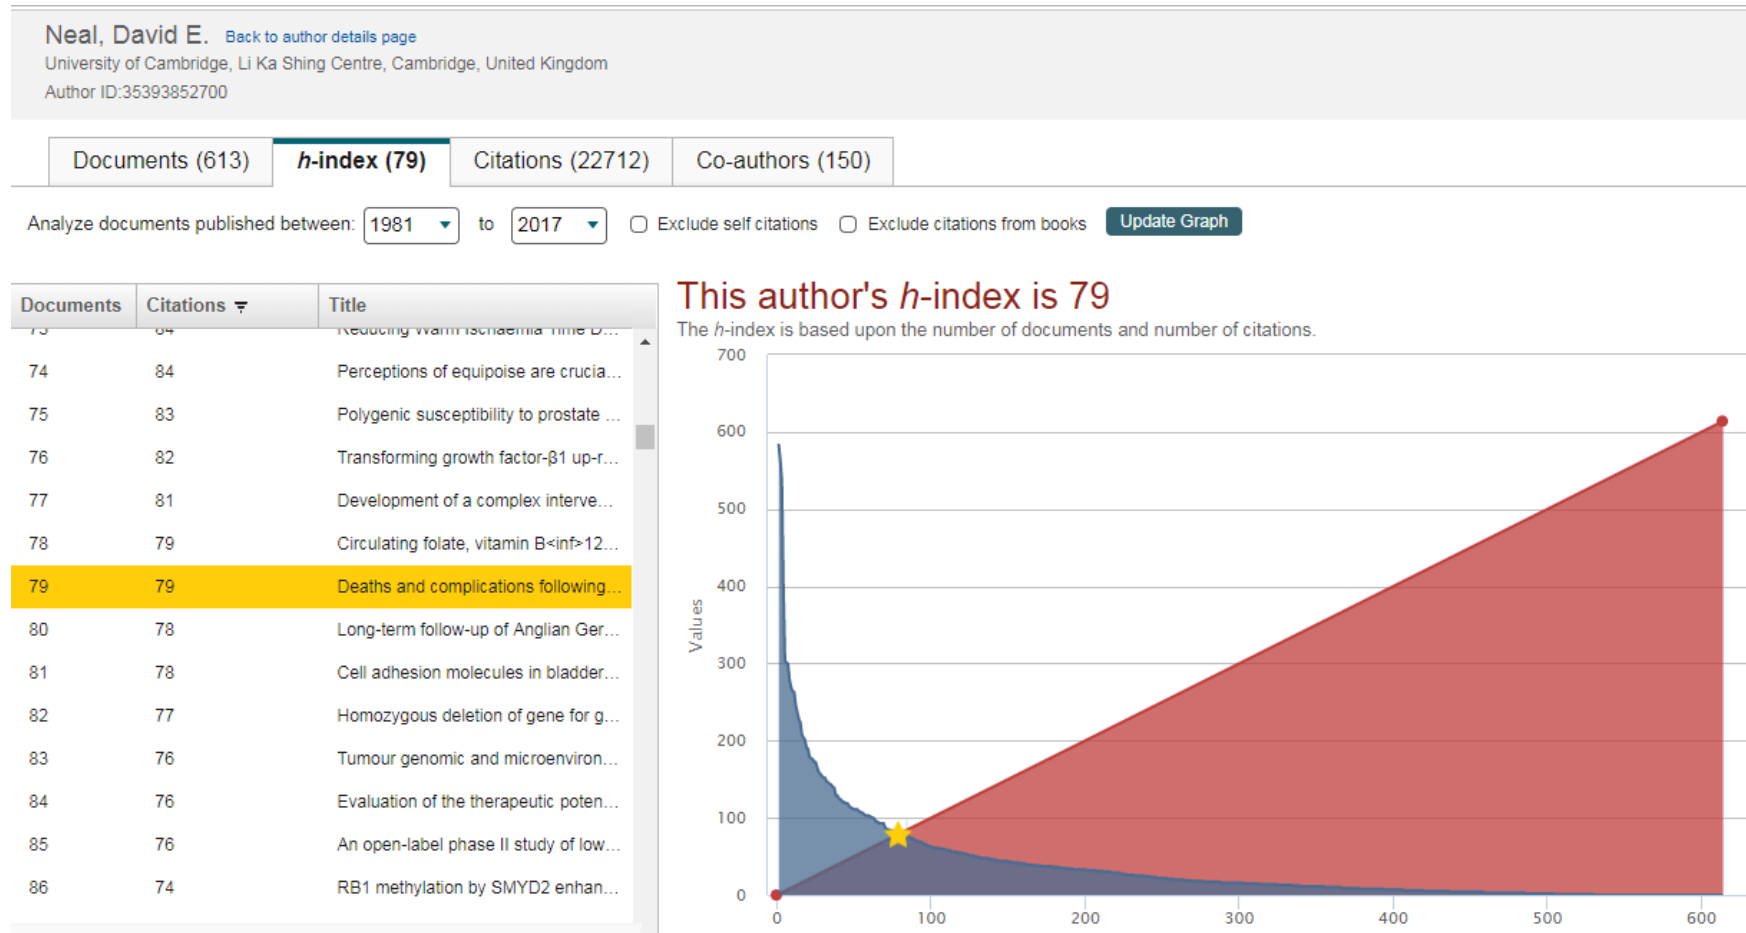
Neal, David E. Back to author details page
University of Cambridge, Li Ka Shing Centre, Cambridge, United Kingdom
Author ID:35393852700

Documents (613) | *h*-index (79) | Citations (22712) | Co-authors (150)

Analyze documents published between: 1981 to 2017 Exclude self citations Exclude citations from books Update Graph

| Documents | Citations | Title |
|---|---|---|
| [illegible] | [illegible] | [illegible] |
| 74 | 84 | Perceptions of equipoise are crucia... |
| 75 | 83 | Polygenic susceptibility to prostate ... |
| 76 | 82 | Transforming growth factor-β1 up-r... |
| 77 | 81 | Development of a complex interve... |
| 78 | 79 | Circulating folate, vitamin B<inf>12... |
| 79 | 79 | Deaths and complications following... |
| 80 | 78 | Long-term follow-up of Anglian Ger... |
| 81 | 78 | Cell adhesion molecules in bladder... |
| 82 | 77 | Homozygous deletion of gene for g... |
| 83 | 76 | Tumour genomic and microenviron... |
| 84 | 76 | Evaluation of the therapeutic poten... |
| 85 | 76 | An open-label phase II study of low... |
| 86 | 74 | RB1 methylation by SMYD2 enhan... |

This author's *h*-index is 79
The *h*-index is based upon the number of documents and number of citations.

Values
700
600
500
400
300
200
100
0
0 100 200 300 400 500 600